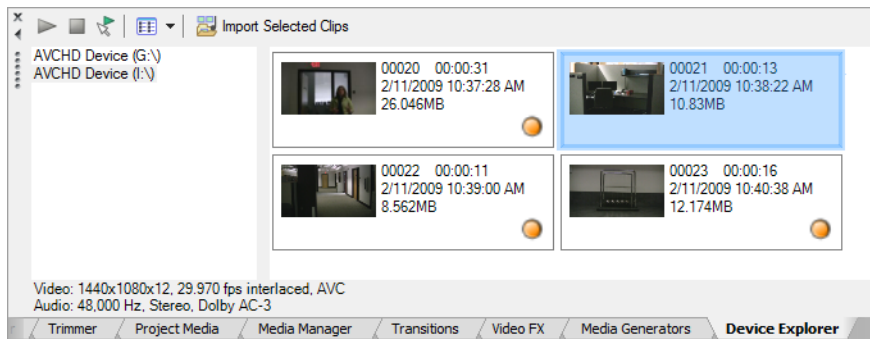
Import Selected Clips

AVCHD Device (G:\)
AVCHD Device (I:\)

00020 00:00:31
2/11/2009 10:37:28 AM
26.046MB

00021 00:00:13
2/11/2009 10:38:22 AM
10.83MB

00022 00:00:11
2/11/2009 10:39:00 AM
8.562MB

00023 00:00:16
2/11/2009 10:40:38 AM
12.174MB

Video: 1440x1080x12, 29.970 fps interlaced, AVC
Audio: 48,000 Hz, Stereo, Dolby AC-3

Trimmer | Project Media | Media Manager | Transitions | Video FX | Media Generators | Device Explorer